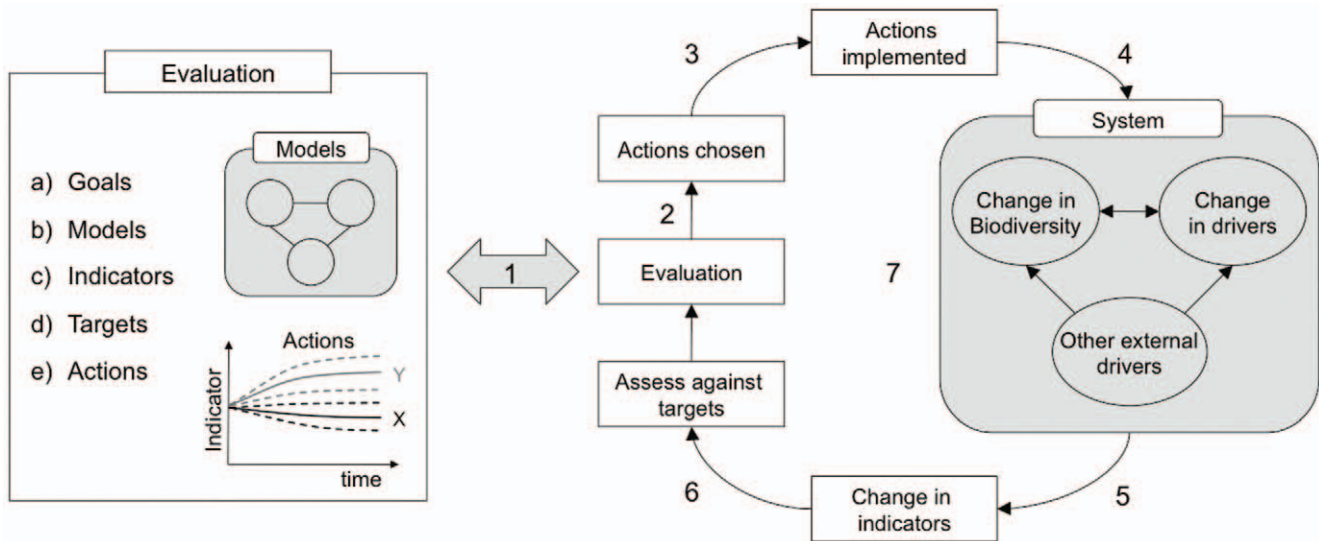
Evaluation

a) Goals
b) Models
c) Indicators
d) Targets
e) Actions

Models

Actions
Indicator
Y
X
time

1

Actions implemented
3
4
Actions chosen
2
Evaluation
Assess against targets
6
Change in indicators
5

System
Change in Biodiversity
Change in drivers
Other external drivers
7